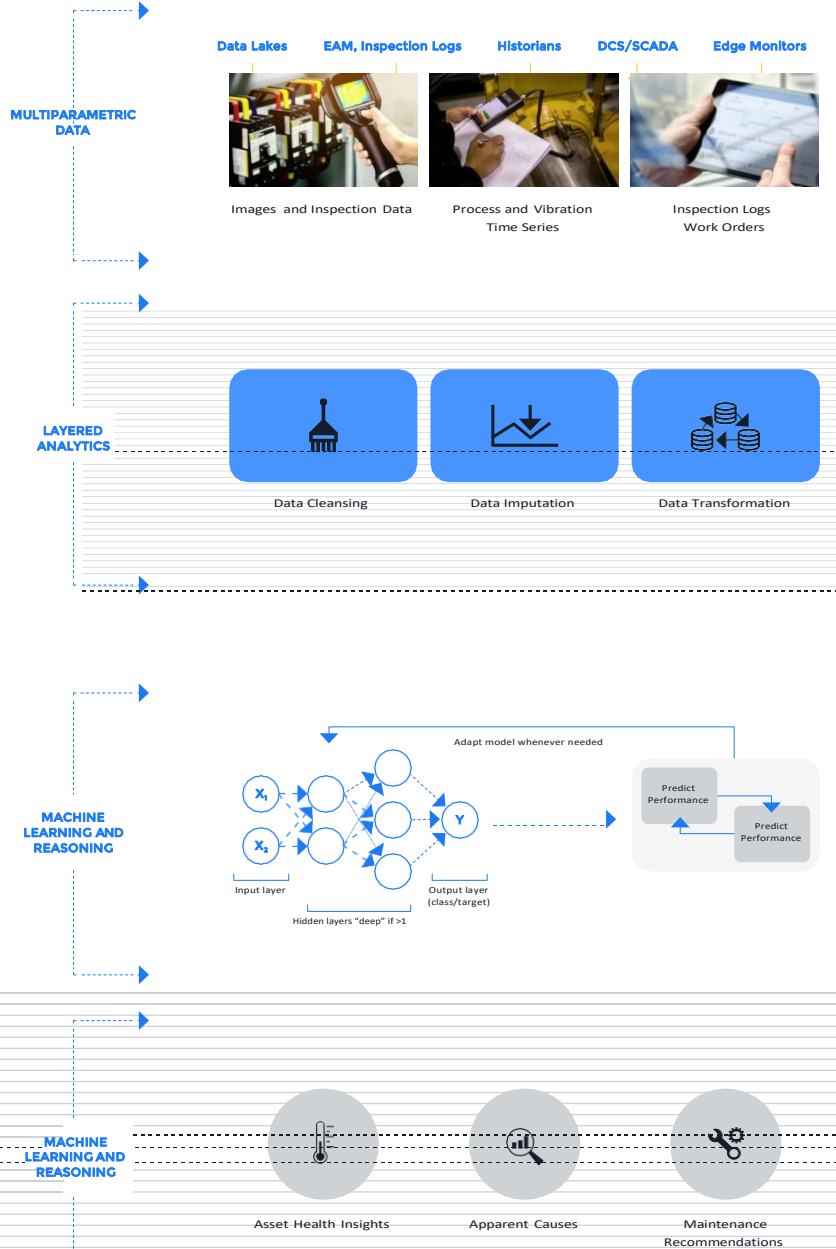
MULTIPARAMETRIC DATA

Data Lakes
EAM, Inspection Logs
Historians
DCS/SCADA
Edge Monitors

Images and Inspection Data

Process and Vibration Time Series

Inspection Logs Work Orders

LAYERED ANALYTICS

Data Cleansing

Data Imputation

Data Transformation

MACHINE LEARNING AND REASONING

Adapt model whenever needed

$X_1$

$X_2$

Y

Input layer

Hidden layers "deep" if >1

Output layer (class/target)

Predict Performance

Predict Performance

MACHINE LEARNING AND REASONING

Asset Health Insights

Apparent Causes

Maintenance Recommendations